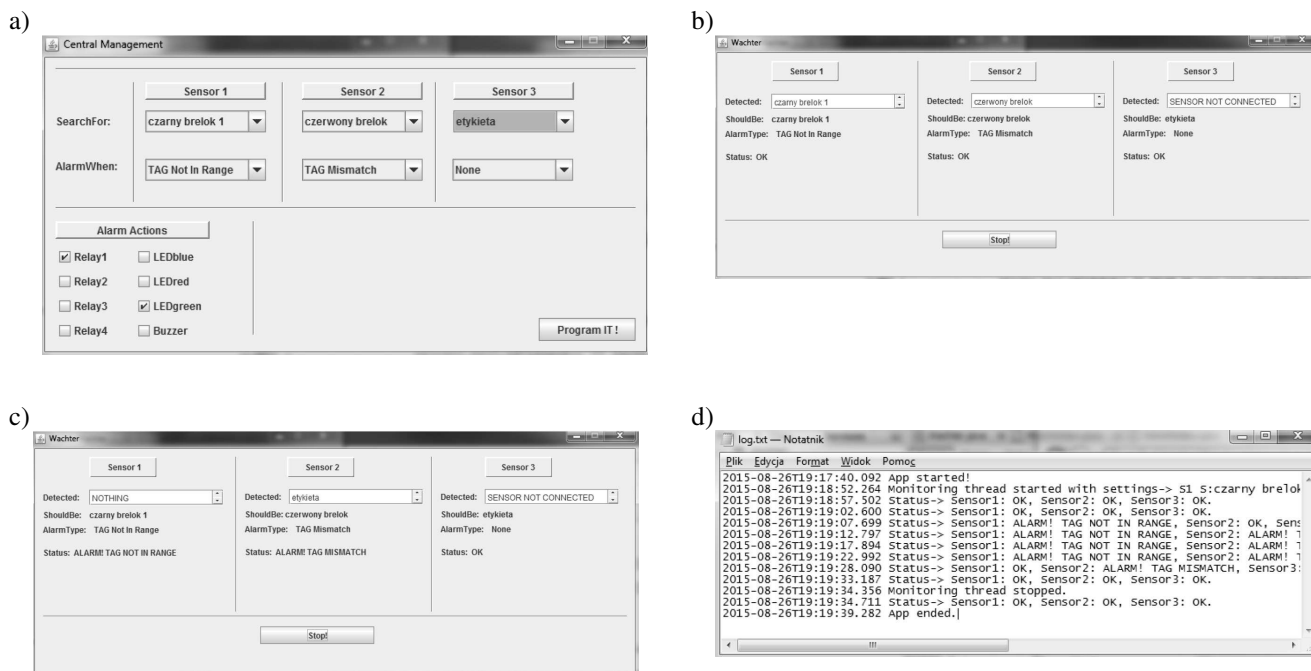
a)

Central Management

Sensor 1
Sensor 2
Sensor 3

SearchFor: czarny brelok 1 czerwony brelok etykieta

AlarmWhen: TAG Not In Range TAG Mismatch None

Alarm Actions

Relay1 LEDblue
Relay2 LEDred
Relay3 LEDgreen
Relay4 Buzzer

Program IT !

b)

Wachter

Sensor 1
Detected: czarny brelok 1
ShouldBe: czarny brelok 1
AlarmType: TAG Not In Range
Status: OK

Sensor 2
Detected: czerwony brelok
ShouldBe: czerwony brelok
AlarmType: TAG Mismatch
Status: OK

Sensor 3
Detected: SENSOR NOT CONNECTED
ShouldBe: etykieta
AlarmType: None
Status: OK

Stop!

c)

Wachter

Sensor 1
Detected: NOTHING
ShouldBe: czarny brelok 1
AlarmType: TAG Not In Range
Status: ALARM! TAG NOT IN RANGE

Sensor 2
Detected: etykieta
ShouldBe: czerwony brelok
AlarmType: TAG Mismatch
Status: ALARM! TAG MISMATCH

Sensor 3
Detected: SENSOR NOT CONNECTED
ShouldBe: etykieta
AlarmType: None
Status: OK

Stop!

d)

log.txt — Notatnik

Plik Edycja Format Widok Pomoc

2015-08-26T19:17:40.092 App started!
2015-08-26T19:18:52.264 Monitoring thread started with settings-> S1 S:czarny brelok
2015-08-26T19:18:57.502 Status-> Sensor1: OK, Sensor2: OK, Sensor3: OK.
2015-08-26T19:19:02.600 Status-> Sensor1: OK, Sensor2: OK, Sensor3: OK.
2015-08-26T19:19:07.699 Status-> Sensor1: ALARM! TAG NOT IN RANGE, Sensor2: OK, Sens
2015-08-26T19:19:12.797 Status-> Sensor1: ALARM! TAG NOT IN RANGE, Sensor2: ALARM! T
2015-08-26T19:19:17.894 Status-> Sensor1: ALARM! TAG NOT IN RANGE, Sensor2: ALARM! T
2015-08-26T19:19:22.992 Status-> Sensor1: ALARM! TAG NOT IN RANGE, Sensor2: ALARM! T
2015-08-26T19:19:28.090 Status-> Sensor1: OK, Sensor2: ALARM! TAG MISMATCH, Sensor3:
2015-08-26T19:19:33.187 Status-> Sensor1: OK, Sensor2: OK, Sensor3: OK.
2015-08-26T19:19:34.356 Monitoring thread stopped.
2015-08-26T19:19:34.711 Status-> Sensor1: OK, Sensor2: OK, Sensor3: OK.
2015-08-26T19:19:39.282 App ended.